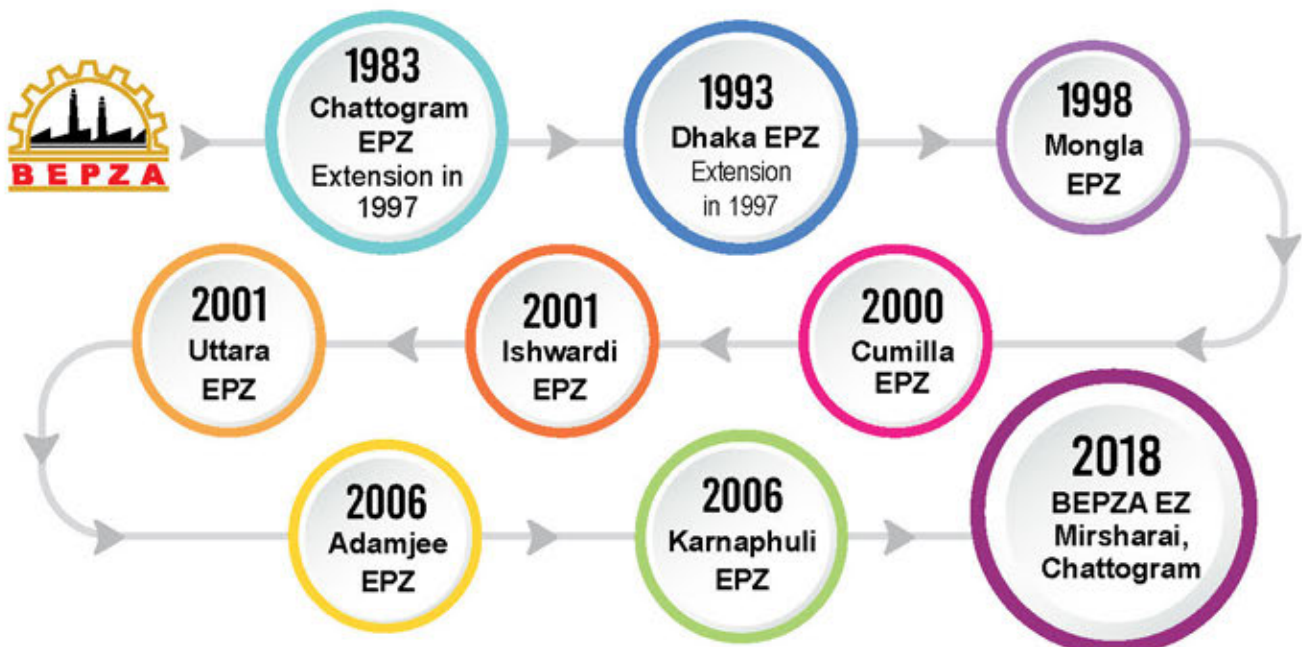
BEPZA

1983
Chattogram EPZ
Extension in 1997

1993
Dhaka EPZ
Extension in 1997

1998
Mongla EPZ

2000
Cumilla EPZ

2001
Ishwardi EPZ

2001
Uttara EPZ

2006
Adamjee EPZ

2006
Karnaphuli EPZ

2018
BEPZA EZ Mirsharai, Chattogram